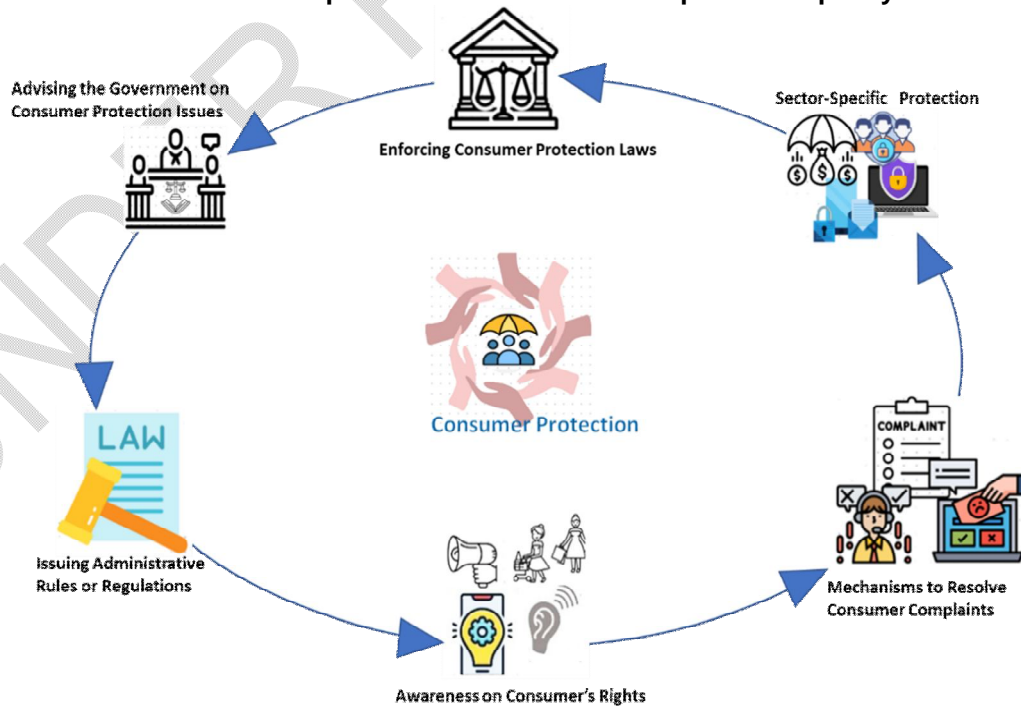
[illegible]

Advising the Government on Consumer Protection Issues

Enforcing Consumer Protection Laws

Sector-Specific Protection

Consumer Protection

LAW

Issuing Administrative Rules or Regulations

COMPLAINT

Mechanisms to Resolve Consumer Complaints

Awareness on Consumer's Rights